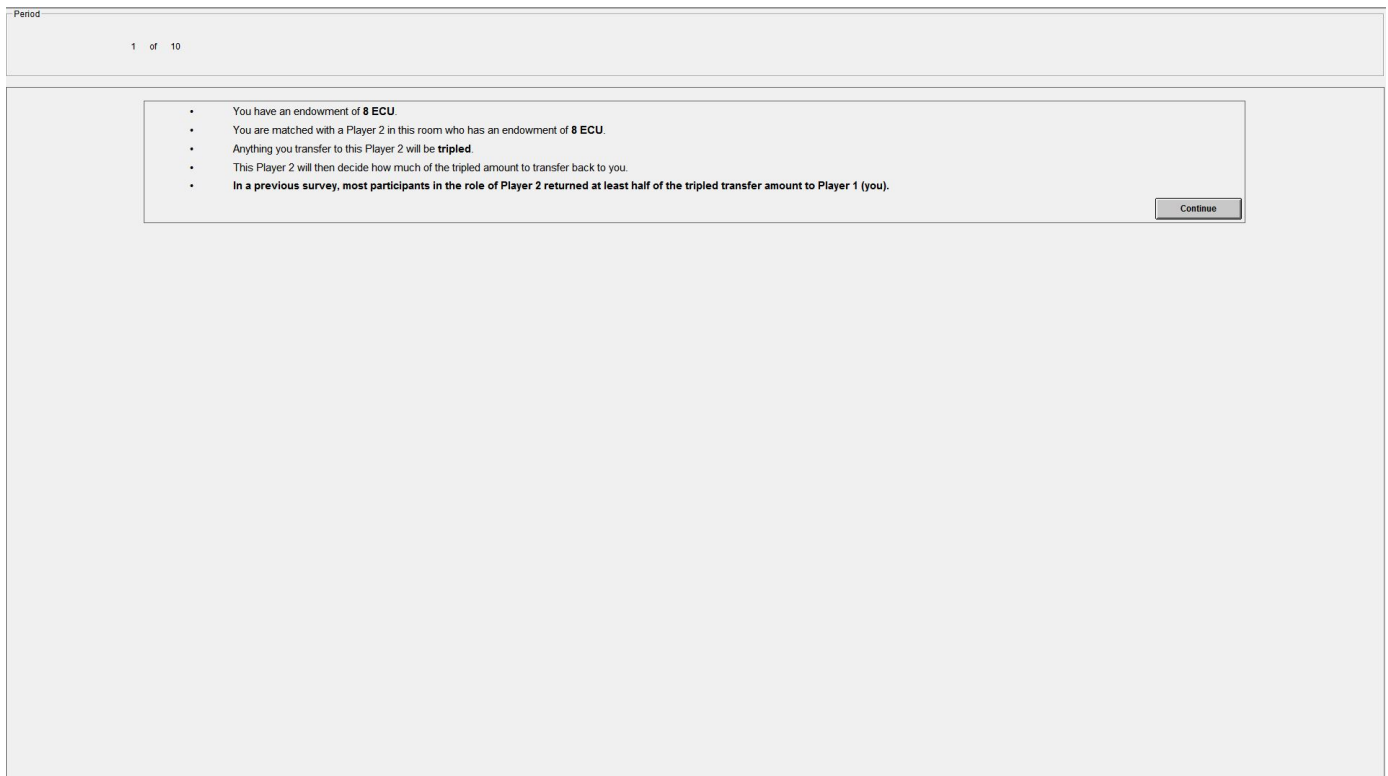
Period

1 of 10

- You have an endowment of 8 ECU.
- You are matched with a Player 2 in this room who has an endowment of 8 ECU.
- Anything you transfer to this Player 2 will be tripled.
- This Player 2 will then decide how much of the tripled amount to transfer back to you.
- In a previous survey, most participants in the role of Player 2 returned at least half of the tripled transfer amount to Player 1 (you).

Continue